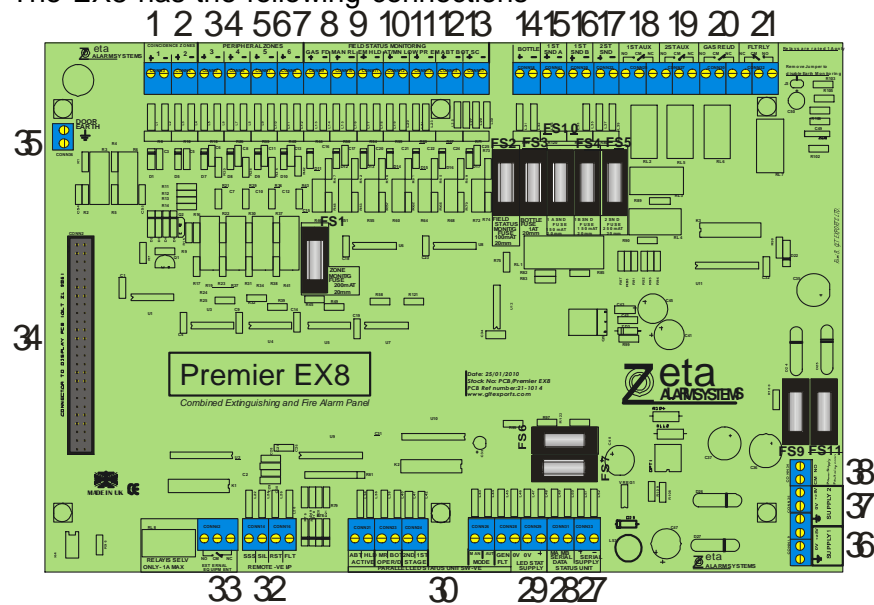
The EX8 has the following connections

1 2 3 4 5 6 7 8 9 10 11 12 13 14 15 16 17 18 19 20 21

Zeta ALARMSYSTEMS

CONDENCE ZONES 1 2
PERIPHERAL ZONES 3 4 5 6
FIELD STATUS MONITORING
GAS FD MAN RL EH HLD ATMN LOW PR SMART BOT SC
BOTTLE
1ST SND A
1ST SND B
2ST SND
1ST AUX
2ST AUX
GAS REL'D
FLT RLY

35
DOOR EARTH

FS2 FS3 FS10 FS4 FS5

FIELD STATUS MONITORING FUSE 100mAT 20mm
BOTTLE FUSE 1AT 20mm

FS1
ZONE MONITORING FUSE 200mAT 20mm

34
CONNECTOR TO DISPLAY PCB

Premier EX8
Combined Extinguishing and Fire Alarm Panel

Date: 25/01/2010
Stock No: PCB/Premier EX8
PCB Ref number:21-1014
www.gfesports.com

Zeta ALARMSYSTEMS

FS6 FS7

FS9 FS11

38
37
36

SUPPLY 2
SUPPLY 1

MADE IN UK CE

RELAYS SELV ONLY- 1A MAX
SSD SIL RST FLT
REMOTE -VE I/P
ABT HLD MR BOT SND 1ST
ACTIVE OPER'D STAGE
PARALLELED STATUS UNIT SW -VE
MAN GEN 0V 0V
MODE FLT
LED STAT SUPPLY
MA MB SERIAL DATA STATUS UNIT
SERIAL SUPPLY

Zeta ALARMSYSTEMS

33 32 30 29 28 27